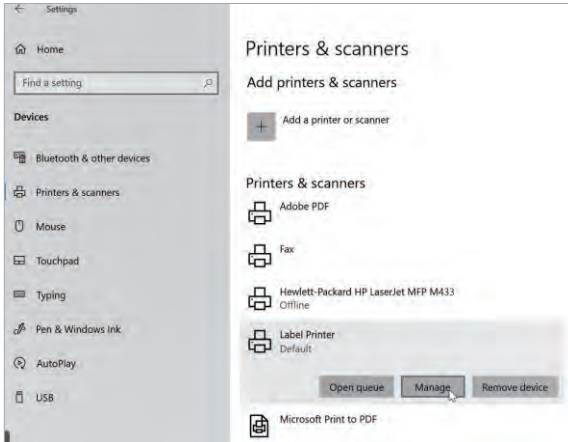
Settings

Home

Find a setting

Devices

Bluetooth & other devices

Printers & scanners

Mouse

Touchpad

Typing

Pen & Windows Ink

AutoPlay

USB

Printers & scanners

Add printers & scanners

Add a printer or scanner

Printers & scanners

Adobe PDF

Fax

Hewlett-Packard HP LaserJet MFP M433
Offline

Label Printer
Default

Open queue

Manage

Remove device

Microsoft Print to PDF